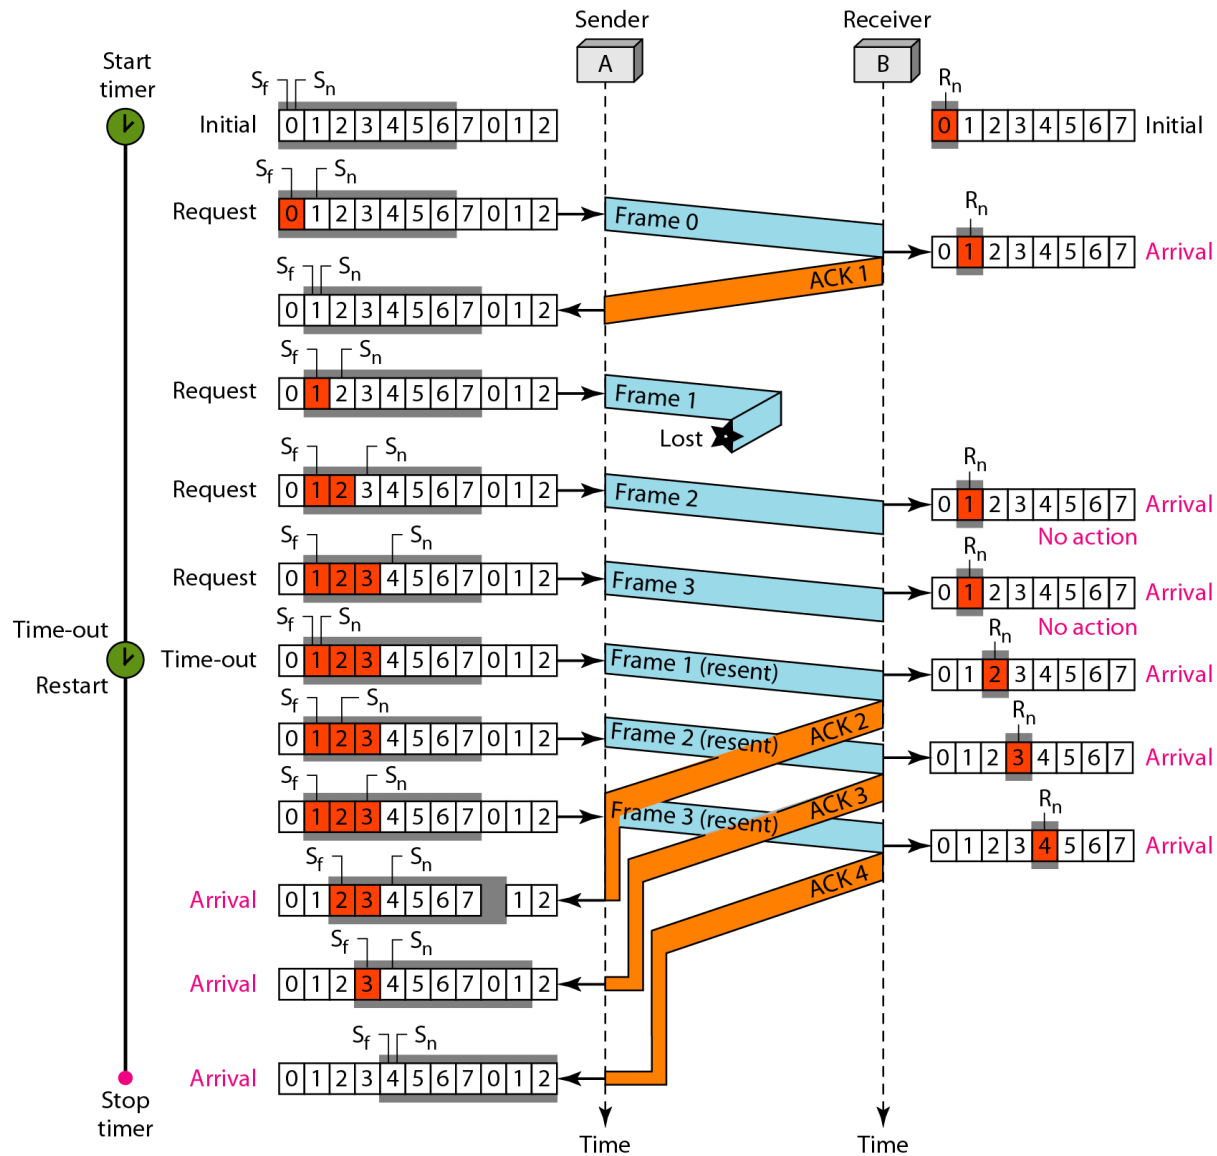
Sender

Receiver

A

B

Start timer

Initial

$S_f$ $S_n$

0 1 2 3 4 5 6 7 0 1 2

$R_n$

0 1 2 3 4 5 6 7 Initial

Request

$S_f$ $S_n$

0 1 2 3 4 5 6 7 0 1 2

Frame 0

$R_n$

0 1 2 3 4 5 6 7 Arrival

ACK 1

$S_f$ $S_n$

0 1 2 3 4 5 6 7 0 1 2

Request

$S_f$ $S_n$

0 1 2 3 4 5 6 7 0 1 2

Frame 1

Lost

Request

$S_f$ $S_n$

0 1 2 3 4 5 6 7 0 1 2

Frame 2

$R_n$

0 1 2 3 4 5 6 7 Arrival

No action

Request

$S_f$ $S_n$

0 1 2 3 4 5 6 7 0 1 2

Frame 3

$R_n$

0 1 2 3 4 5 6 7 Arrival

No action

Time-out

Restart

Time-out

$S_f$ $S_n$

0 1 2 3 4 5 6 7 0 1 2

Frame 1 (resent)

$R_n$

0 1 2 3 4 5 6 7 Arrival

$S_f$ $S_n$

0 1 2 3 4 5 6 7 0 1 2

Frame 2 (resent)

ACK 2

$R_n$

0 1 2 3 4 5 6 7 Arrival

$S_f$ $S_n$

0 1 2 3 4 5 6 7 0 1 2

Frame 3 (resent)

ACK 3

$R_n$

0 1 2 3 4 5 6 7 Arrival

ACK 4

Arrival

$S_f$ $S_n$

0 1 2 3 4 5 6 7 1 2

Arrival

$S_f$ $S_n$

0 1 2 3 4 5 6 7 0 1 2

Arrival

$S_f$ $S_n$

0 1 2 3 4 5 6 7 0 1 2

Stop timer

Time

Time